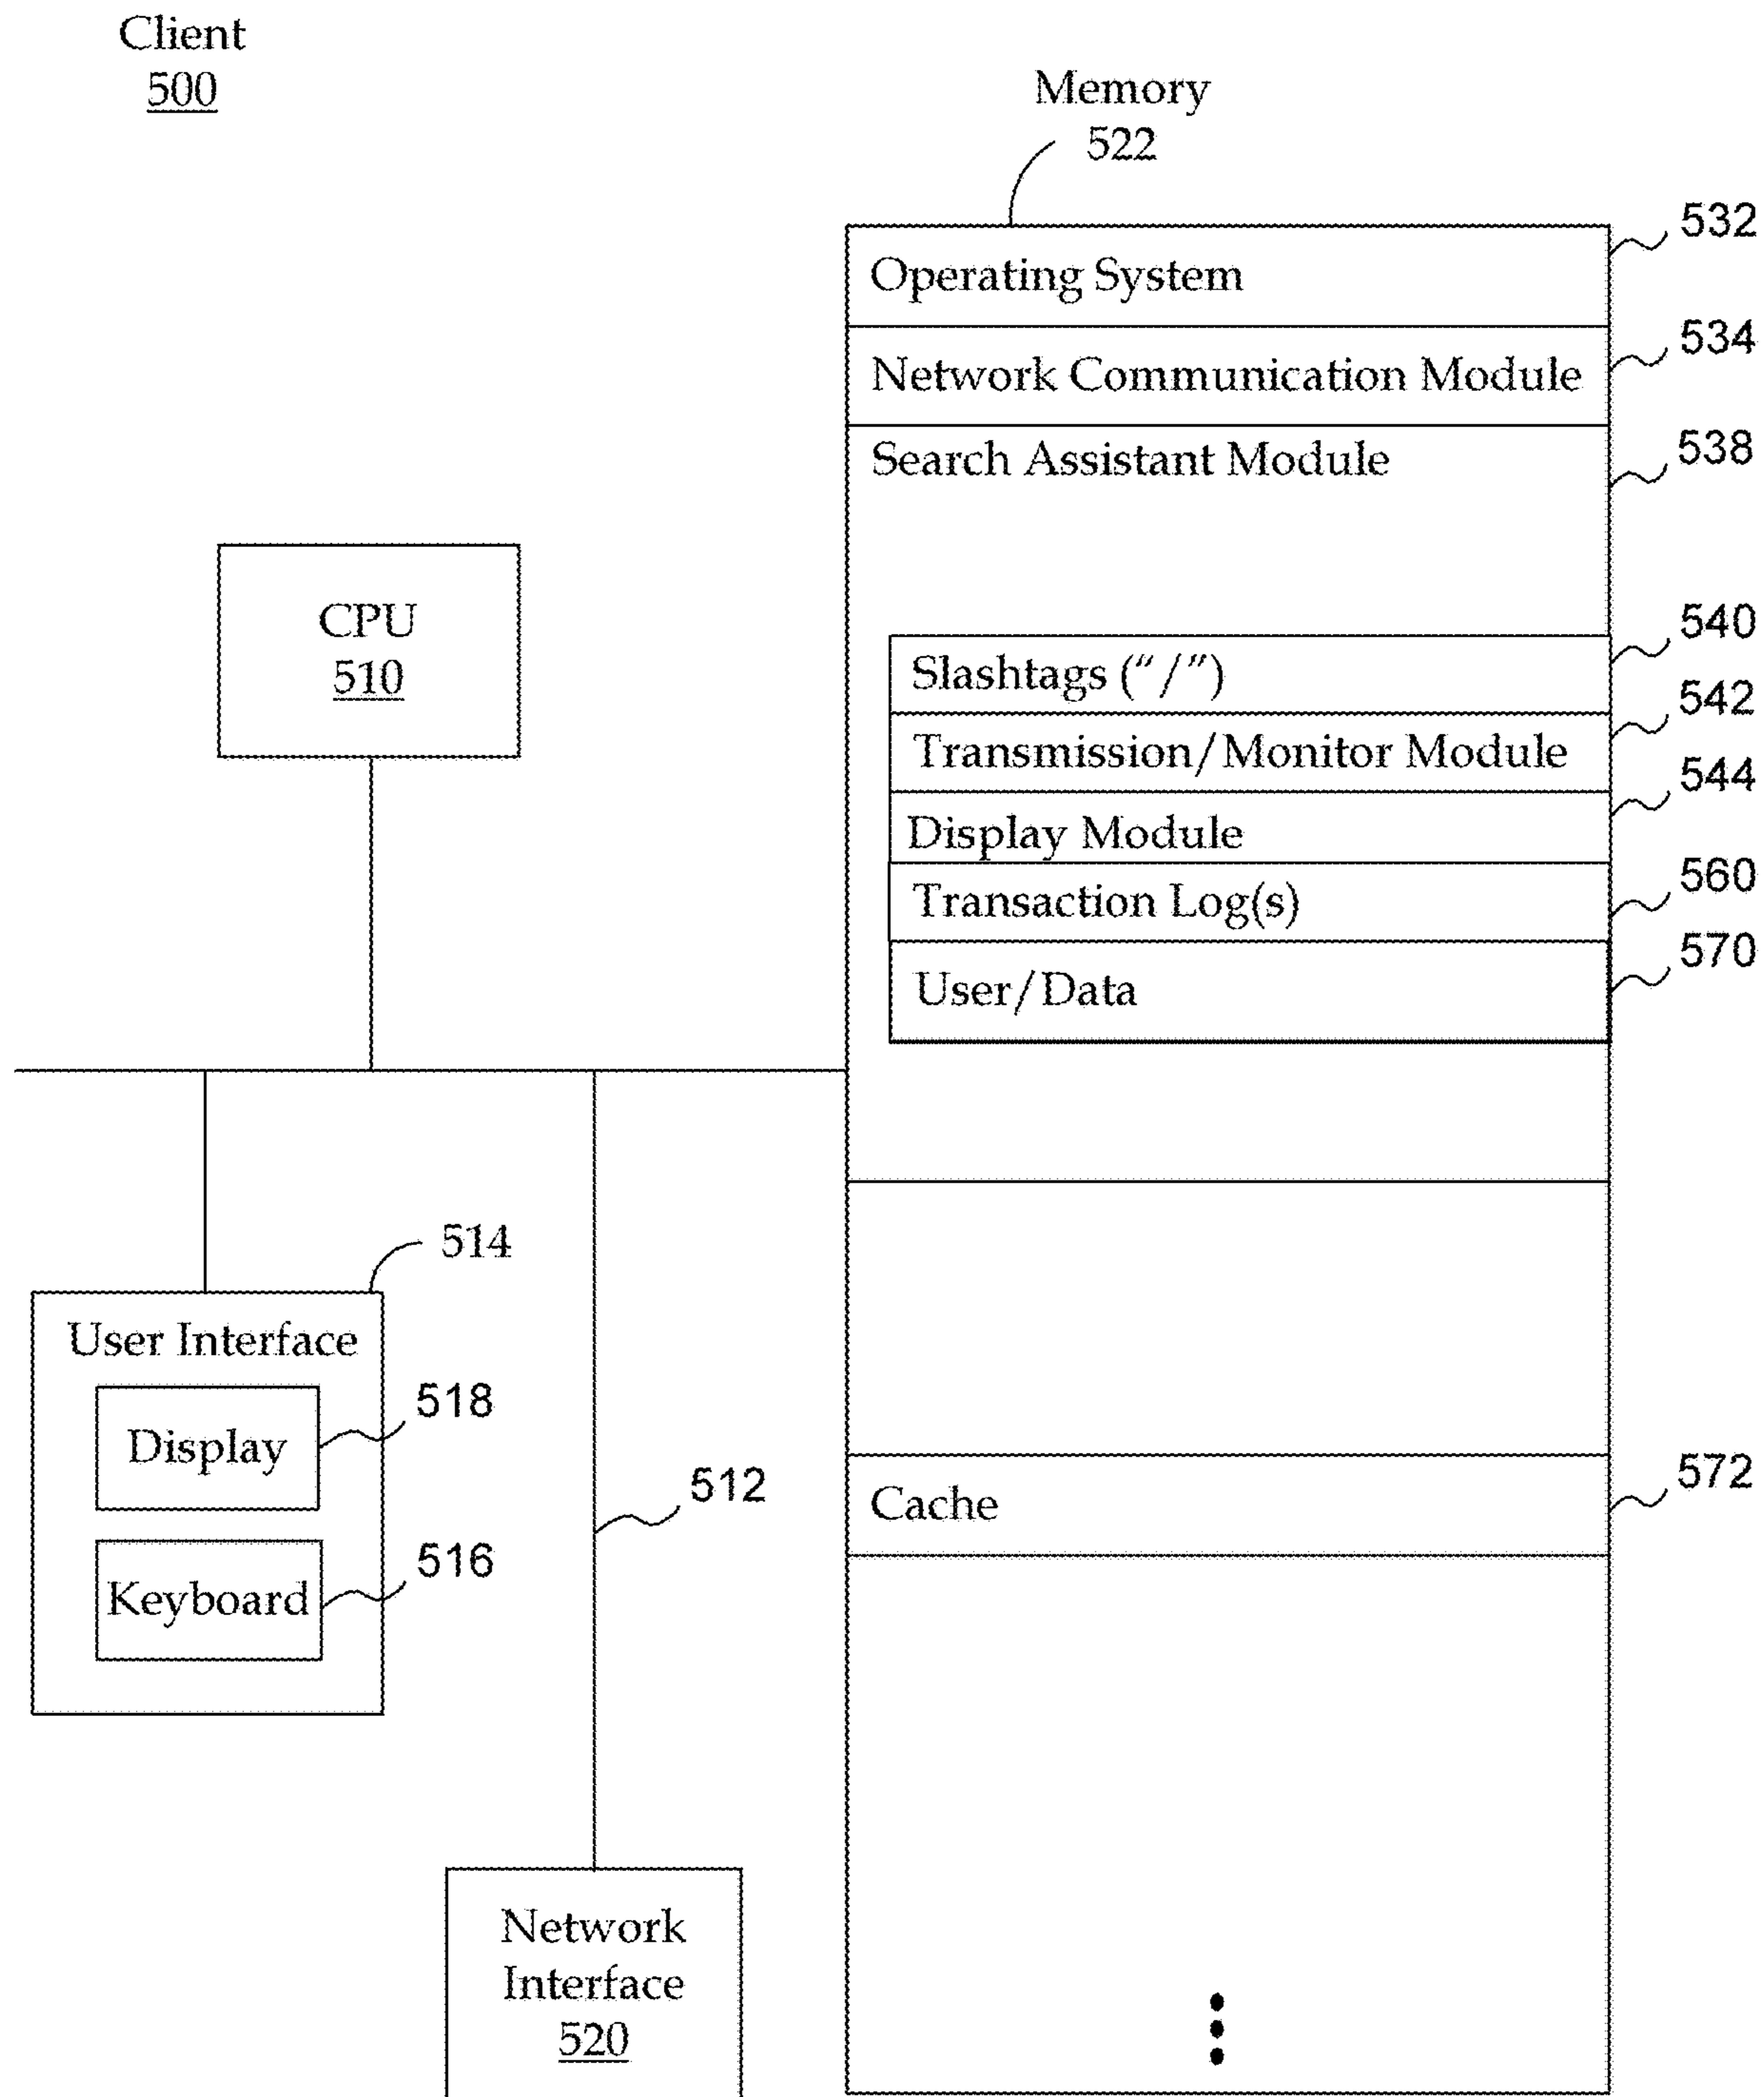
Client
500

Memory
522

532
Operating System

534
Network Communication Module

538
Search Assistant Module

540
Slashtags ("/")

542
Transmission/Monitor Module

544
Display Module

560
Transaction Log(s)

570
User/Data

CPU
510

514
User Interface

518
Display

516
Keyboard

512

572
Cache

Network Interface
520

⋮